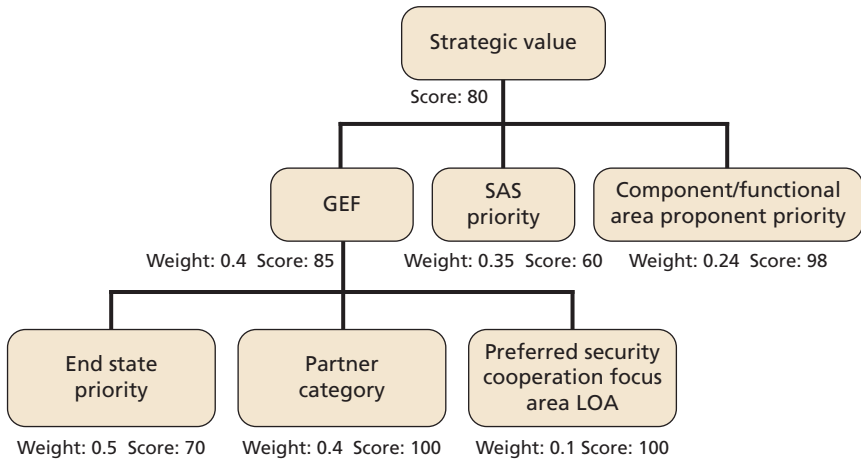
Strategic value

Score: 80

GEF

Weight: 0.4 Score: 85

SAS priority

Weight: 0.35 Score: 60

Component/functional area proponent priority

Weight: 0.24 Score: 98

End state priority

Weight: 0.5 Score: 70

Partner category

Weight: 0.4 Score: 100

Preferred security cooperation focus area LOA

Weight: 0.1 Score: 100